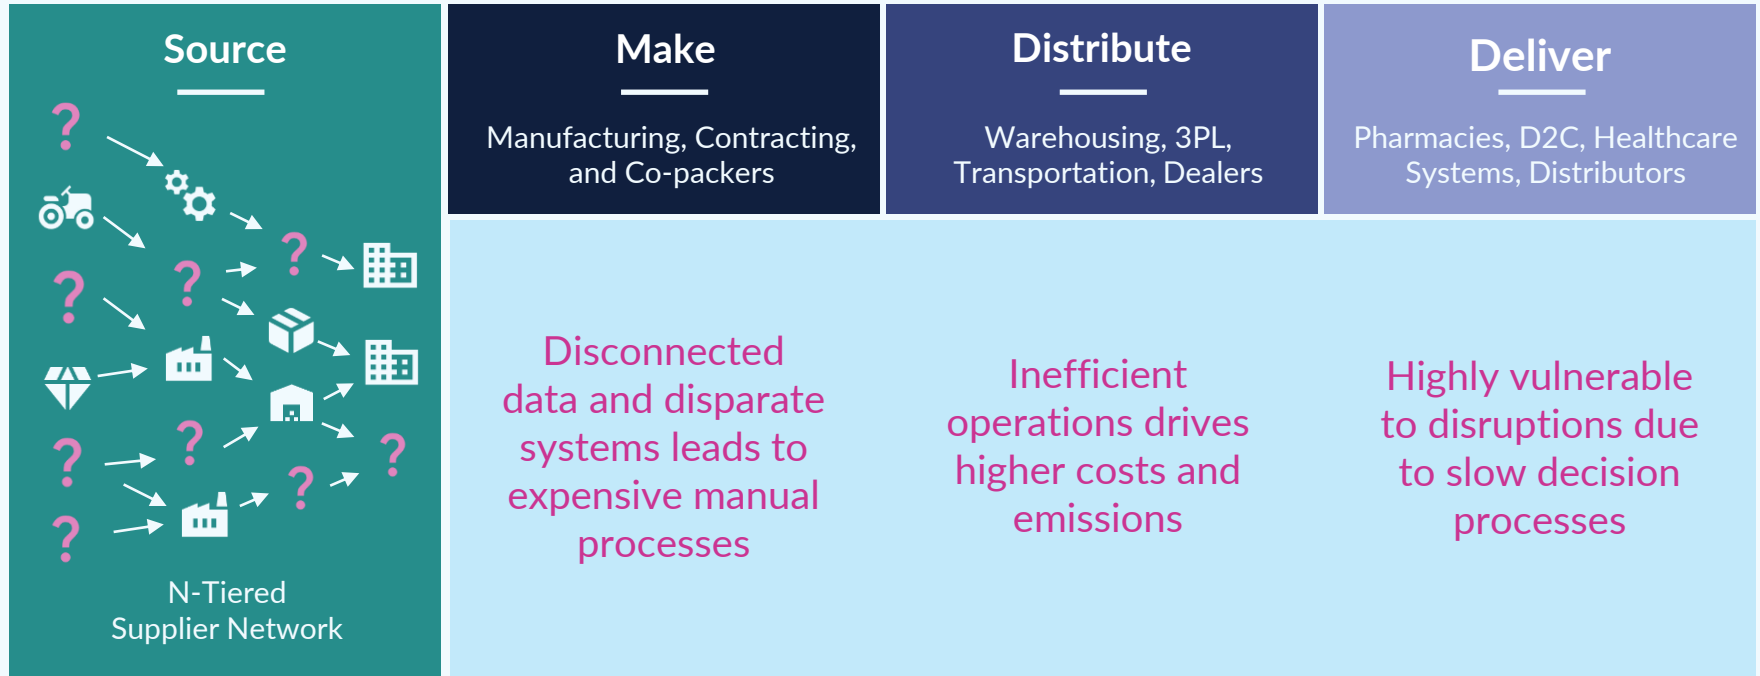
Source

?
?
?
?
?
?
?
?
?

N-Tiered
Supplier Network

Make

Manufacturing, Contracting, and Co-packers

Distribute

Warehousing, 3PL, Transportation, Dealers

Deliver

Pharmacies, D2C, Healthcare Systems, Distributors

Disconnected data and disparate systems leads to expensive manual processes

Inefficient operations drives higher costs and emissions

Highly vulnerable to disruptions due to slow decision processes